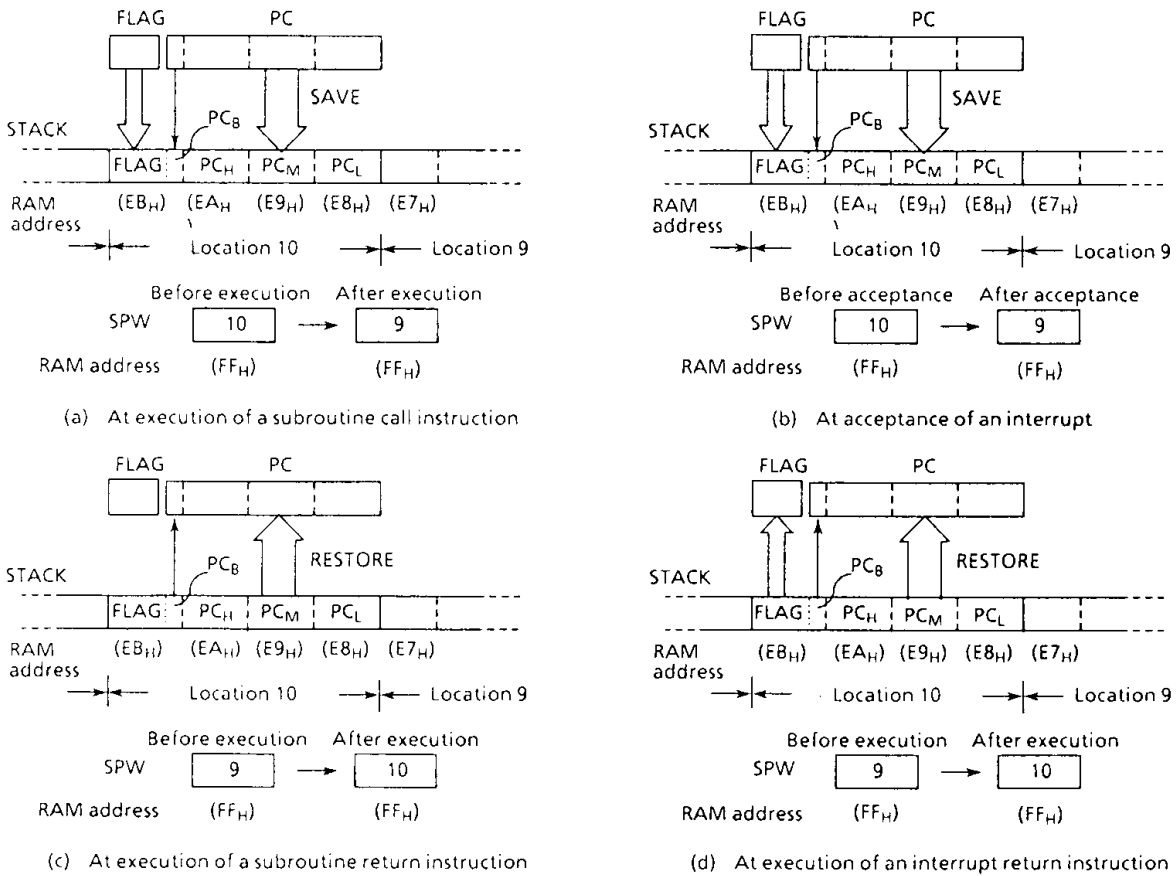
FLAG PC

SAVE

STACK

$PC_B$

FLAG $PC_H$ $PC_M$ $PC_L$

RAM address ($EB_H$) ($EA_H$ ($E9_H$) ($E8_H$) ($E7_H$)

Location 10 Location 9

Before execution After execution

SPW 10 9

RAM address ($FF_H$) ($FF_H$)

(a) At execution of a subroutine call instruction

FLAG PC

SAVE

STACK

$PC_B$

FLAG $PC_H$ $PC_M$ $PC_L$

RAM address ($EB_H$) ($EA_H$ ($E9_H$) ($E8_H$) ($E7_H$)

Location 10 Location 9

Before acceptance After acceptance

SPW 10 9

RAM address ($FF_H$) ($FF_H$)

(b) At acceptance of an interrupt

FLAG PC

RESTORE

STACK

$PC_B$

FLAG $PC_H$ $PC_M$ $PC_L$

RAM address ($EB_H$) ($EA_H$) ($E9_H$) ($E8_H$) ($E7_H$)

Location 10 Location 9

Before execution After execution

SPW 9 10

RAM address ($FF_H$) ($FF_H$)

(c) At execution of a subroutine return instruction

FLAG PC

RESTORE

STACK

$PC_B$

FLAG $PC_H$ $PC_M$ $PC_L$

RAM address ($EB_H$) ($EA_H$) ($E9_H$) ($E8_H$) ($E7_H$)

Location 10 Location 9

Before execution After execution

SPW 9 10

RAM address ($FF_H$) ($FF_H$)

(d) At execution of an interrupt return instruction